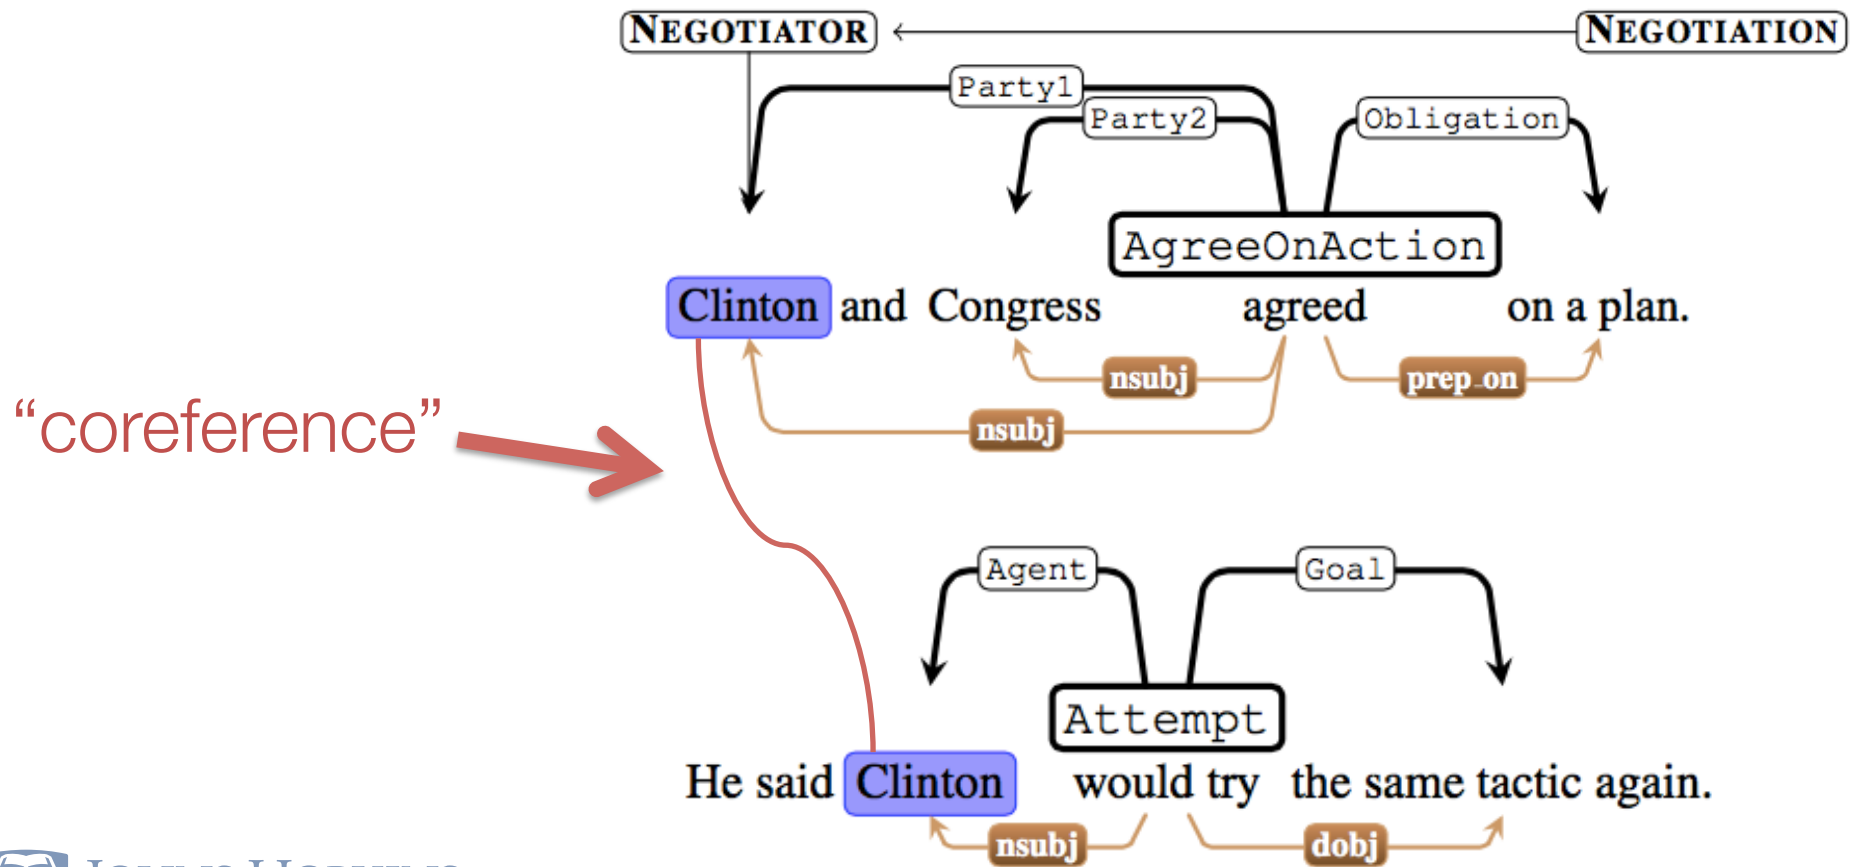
NEGOTIATOR

NEGOTIATION

Party1

Party2

Obligation

AgreeOnAction

Clinton and Congress agreed on a plan.

nsubj

prep_on

nsubj

“coreference”

Agent

Goal

Attempt

He said Clinton would try the same tactic again.

nsubj

dobj

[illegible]